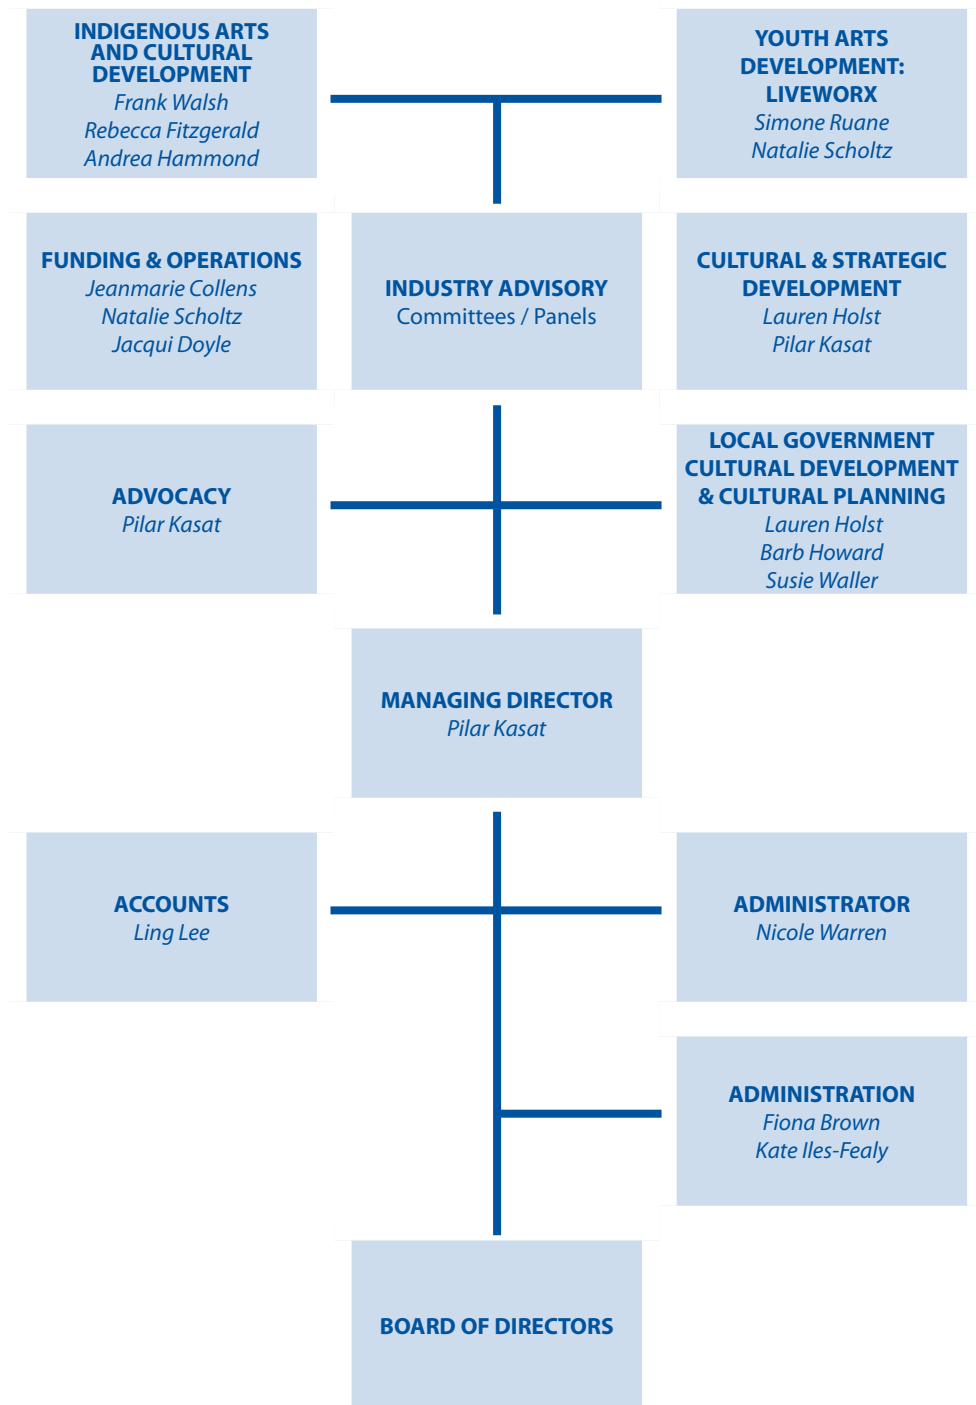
INDIGENOUS ARTS AND CULTURAL DEVELOPMENT
Frank Walsh
Rebecca Fitzgerald
Andrea Hammond

YOUTH ARTS DEVELOPMENT: LIVEWORX
Simone Ruane
Natalie Scholtz

FUNDING & OPERATIONS
Jeanmarie Collens
Natalie Scholtz
Jacqui Doyle

INDUSTRY ADVISORY
Committees / Panels

CULTURAL & STRATEGIC DEVELOPMENT
Lauren Holst
Pilar Kasat

ADVOCACY
Pilar Kasat

LOCAL GOVERNMENT CULTURAL DEVELOPMENT & CULTURAL PLANNING
Lauren Holst
Barb Howard
Susie Waller

MANAGING DIRECTOR
Pilar Kasat

ACCOUNTS
Ling Lee

ADMINISTRATOR
Nicole Warren

ADMINISTRATION
Fiona Brown
Kate Iles-Fealy

BOARD OF DIRECTORS